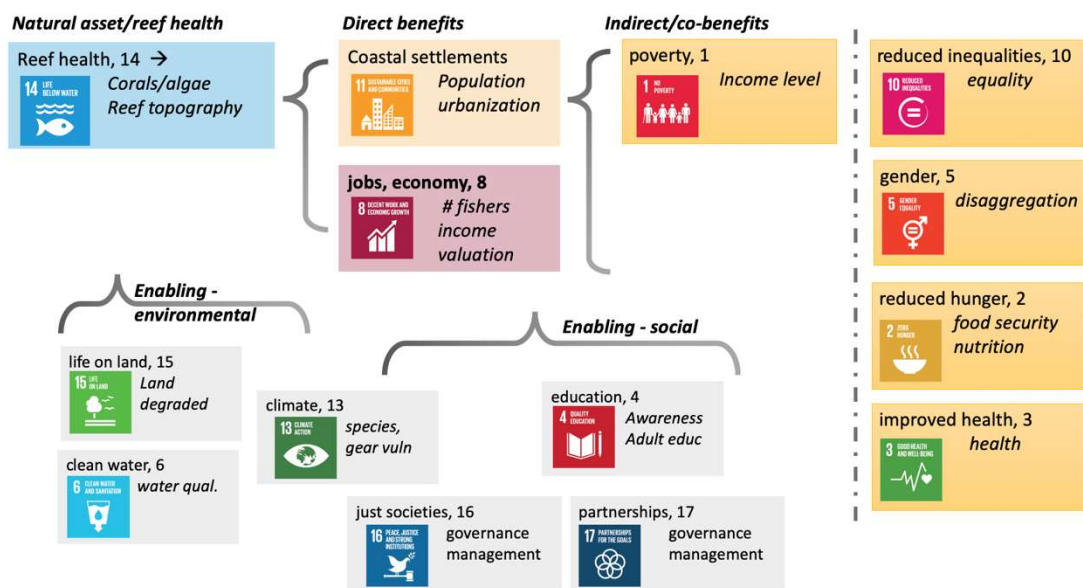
Natural asset/reef health

Reef health, 14 →

14 LIFE BELOW WATER

Corals/algae
Reef topography

Direct benefits

Coastal settlements

11 SUSTAINABLE CITIES AND COMMUNITIES

Population
urbanization

jobs, economy, 8

8 DECENT WORK AND ECONOMIC GROWTH

# fishers
income
valuation

Indirect/co-benefits

poverty, 1

1 NO POVERTY

Income level

reduced inequalities, 10

10 REDUCED INEQUALITIES

equality

gender, 5

5 GENDER EQUALITY

disaggregation

reduced hunger, 2

2 ZERO HUNGER

food security
nutrition

improved health, 3

3 GOOD HEALTH AND WELL-BEING

health

Enabling - environmental

life on land, 15

15 LIFE ON LAND

Land
degraded

clean water, 6

6 CLEAN WATER AND SANITATION

water qual.

Enabling - social

climate, 13

13 CLIMATE ACTION

species,
gear vuln

education, 4

4 QUALITY EDUCATION

Awareness
Adult educ

just societies, 16

16 PEACE JUSTICE AND STRONG INSTITUTIONS

governance
management

partnerships, 17

17 PARTNERSHIPS FOR THE GOALS

governance
management